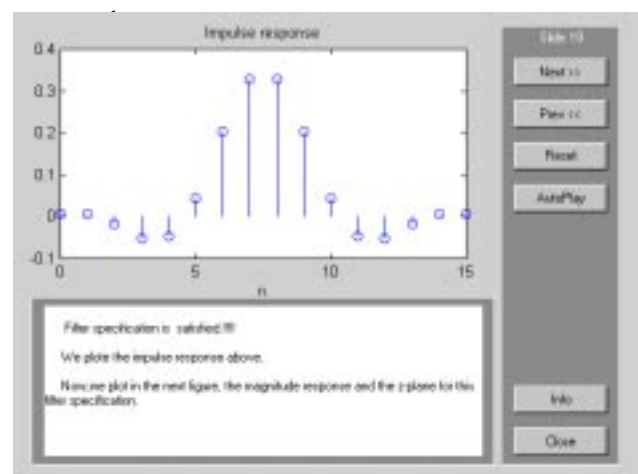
Impulse response

0.4
0.3
0.2
0.1
0
-0.1

0
5
10
15
n

Slide 19

Next >>

Prev <<

Reset

AutoPlay

Info

Close

Filter specification is satisfied !!!

We plote the impulse response above.

Now,we plot in the next figure, the magnitude response and the z-plane for this filter specification.